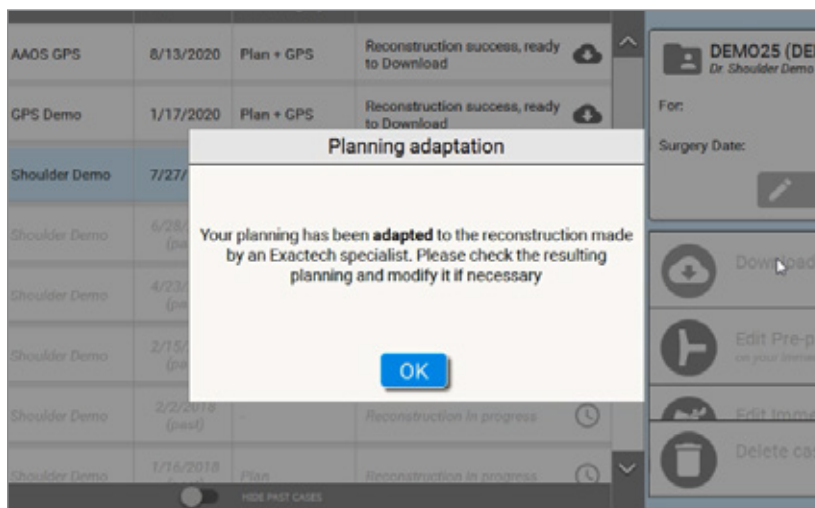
| AAOS GPS | 8/13/2020 | Plan + GPS | Reconstruction success, ready to Download |
|---|---|---|---|
| GPS Demo | 1/17/2020 | Plan + GPS | Reconstruction success, ready to Download |
| Shoulder Demo | 7/27/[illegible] | | |
| Shoulder Demo | 6/28/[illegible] (pa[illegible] | | |
| Shoulder Demo | 4/23/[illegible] (pa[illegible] | | |
| Shoulder Demo | 2/15/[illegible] (pa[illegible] | | |
| Shoulder Demo | 2/2/2018 (past) | - | Reconstruction in progress |
| Shoulder Demo | 1/16/2018 | Plan | Reconstruction in progress |

HIDE PAST CASES

Planning adaptation

Your planning has been **adapted** to the reconstruction made by an Exactech specialist. Please check the resulting planning and modify it if necessary

OK

DEMO25 (DE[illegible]
Dr. Shoulder Demo

For:

Surgery Date:

Downloa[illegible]

Edit Pre-p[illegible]
on your imme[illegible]

Edit Imme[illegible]

Delete ca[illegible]